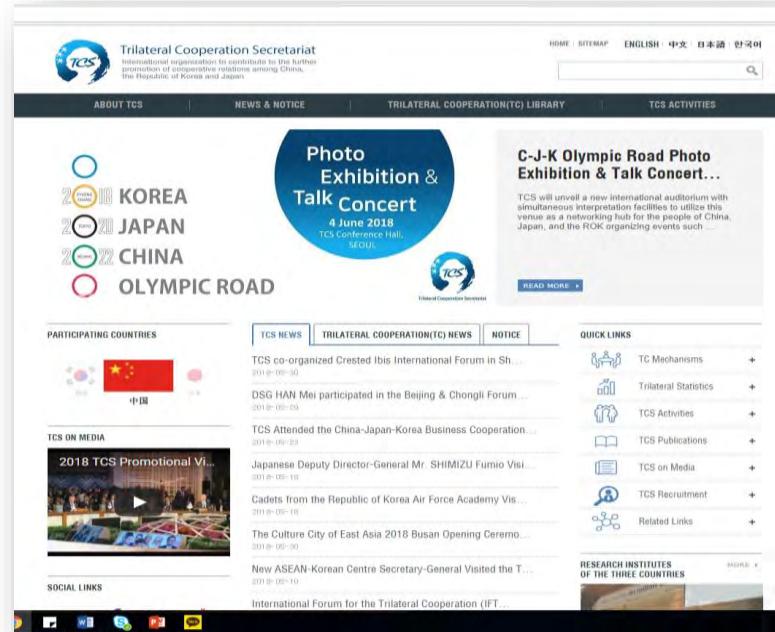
TCS Trilateral Cooperation Secretariat
International organization to contribute to the further promotion of cooperative relations among China, the Republic of Korea and Japan

HOME | SITEMAP   ENGLISH | 中文 | 日本語 | 한국어

ABOUT TCS | NEWS & NOTICE | TRILATERAL COOPERATION(TC) LIBRARY | TCS ACTIVITIES

2018 KOREA
2020 JAPAN
2022 CHINA
OLYMPIC ROAD

Photo Exhibition & Talk Concert
4 June 2018
TCS Conference Hall, SEOUL
TCS Trilateral Cooperation Secretariat

C-J-K Olympic Road Photo Exhibition & Talk Concert...
TCS will unveil a new international auditorium with simultaneous interpretation facilities to utilize this venue as a networking hub for the people of China, Japan, and the ROK organizing events such ...
READ MORE ▸

PARTICIPATING COUNTRIES
中国

TCS ON MEDIA
2018 TCS Promotional Vi...

SOCIAL LINKS

TCS NEWS | TRILATERAL COOPERATION(TC) NEWS | NOTICE

TCS co-organized Crested Ibis International Forum in Sh...
2018-05-30
DSG HAN Mei participated in the Beijing & Chongli Forum...
2018-05-29
TCS Attended the China-Japan-Korea Business Cooperation...
2018-05-23
Japanese Deputy Director-General Mr. SHIMIZU Fumio Visi...
2018-05-18
Cadets from the Republic of Korea Air Force Academy Vis...
2018-05-18
The Culture City of East Asia 2018 Busan Opening Ceremo...
2018-05-30
New ASEAN-Korean Centre Secretary-General Visited the T...
2018-05-10
International Forum for the Trilateral Cooperation (IFT...

QUICK LINKS
TC Mechanisms +
Trilateral Statistics +
TCS Activities +
TCS Publications +
TCS on Media +
TCS Recruitment +
Related Links +

RESEARCH INSTITUTES OF THE THREE COUNTRIES
MORE ▸